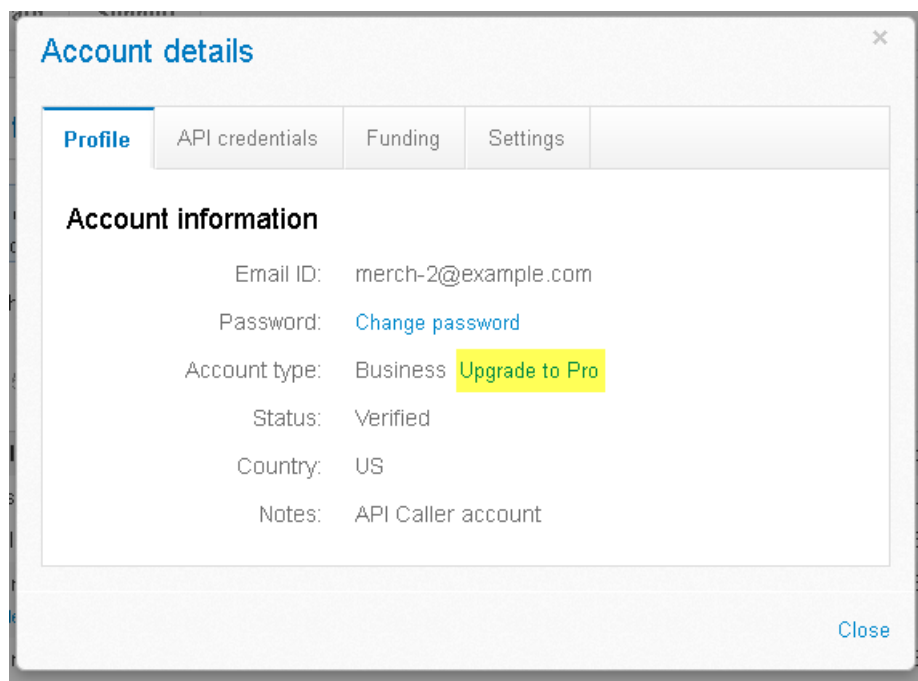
Account details

×

Profile | API credentials | Funding | Settings

Account information

Email ID: merch-2@example.com

Password: Change password

Account type: Business Upgrade to Pro

Status: Verified

Country: US

Notes: API Caller account

Close